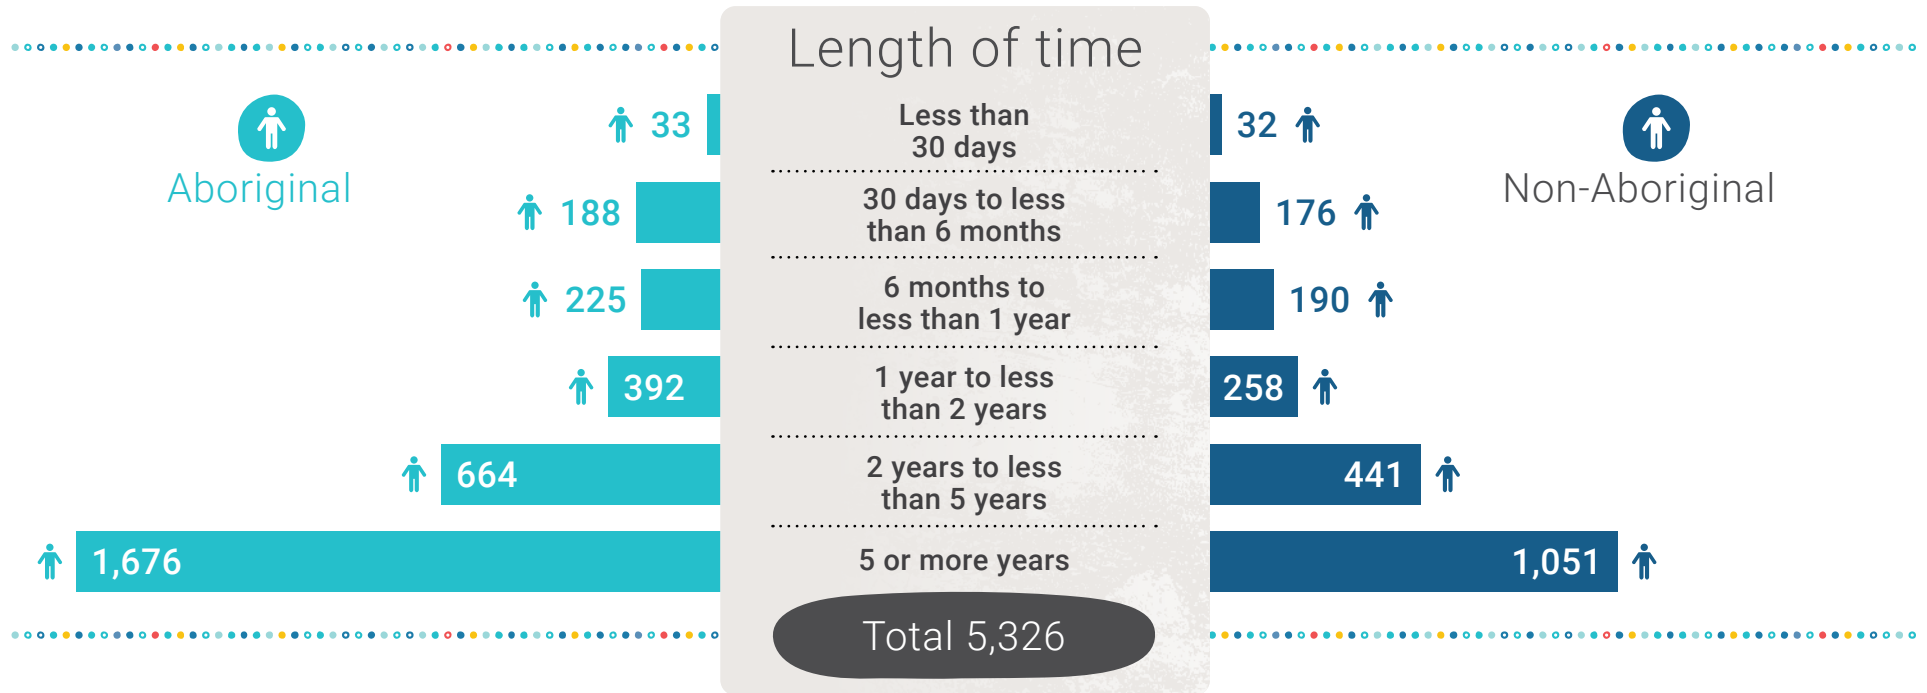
Length of time

Aboriginal

Non-Aboriginal

| Aboriginal | Length of time | Non-Aboriginal |
|---|---|---|
| 33 | Less than 30 days | 32 |
| 188 | 30 days to less than 6 months | 176 |
| 225 | 6 months to less than 1 year | 190 |
| 392 | 1 year to less than 2 years | 258 |
| 664 | 2 years to less than 5 years | 441 |
| 1,676 | 5 or more years | 1,051 |

Total 5,326